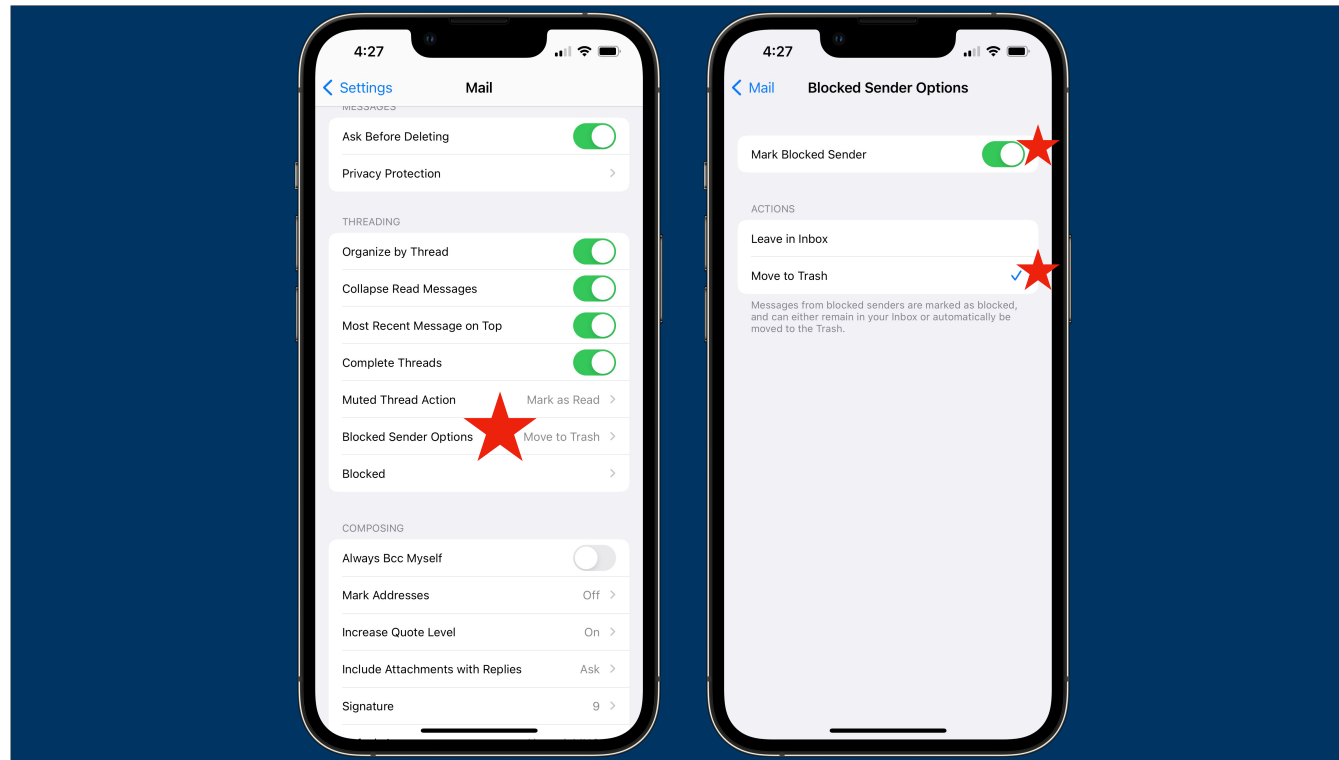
4:27

Settings Mail

MESSAGES

Ask Before Deleting

Privacy Protection

THREADING

Organize by Thread

Collapse Read Messages

Most Recent Message on Top

Complete Threads

Muted Thread Action Mark as Read

Blocked Sender Options Move to Trash

Blocked

COMPOSING

Always Bcc Myself

Mark Addresses Off

Increase Quote Level On

Include Attachments with Replies Ask

Signature 9

4:27

Mail Blocked Sender Options

Mark Blocked Sender

ACTIONS

Leave in Inbox

Move to Trash

Messages from blocked senders are marked as blocked, and can either remain in your Inbox or automatically be moved to the Trash.